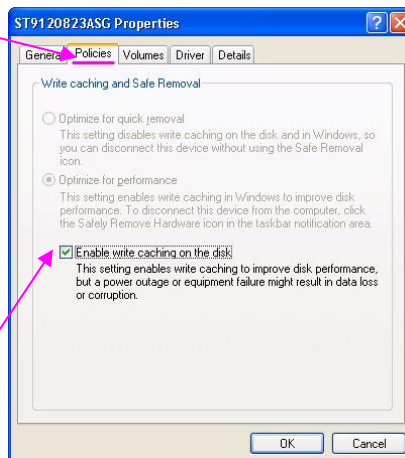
ST9120823ASG Properties

?

X

General

Policies

Volumes

Driver

Details

Write caching and Safe Removal

Optimize for quick removal

This setting disables write caching on the disk and in Windows, so you can disconnect this device without using the Safe Removal icon.

Optimize for performance

This setting enables write caching in Windows to improve disk performance. To disconnect this device from the computer, click the Safely Remove Hardware icon in the taskbar notification area.

Enable write caching on the disk

This setting enables write caching to improve disk performance, but a power outage or equipment failure might result in data loss or corruption.

OK

Cancel